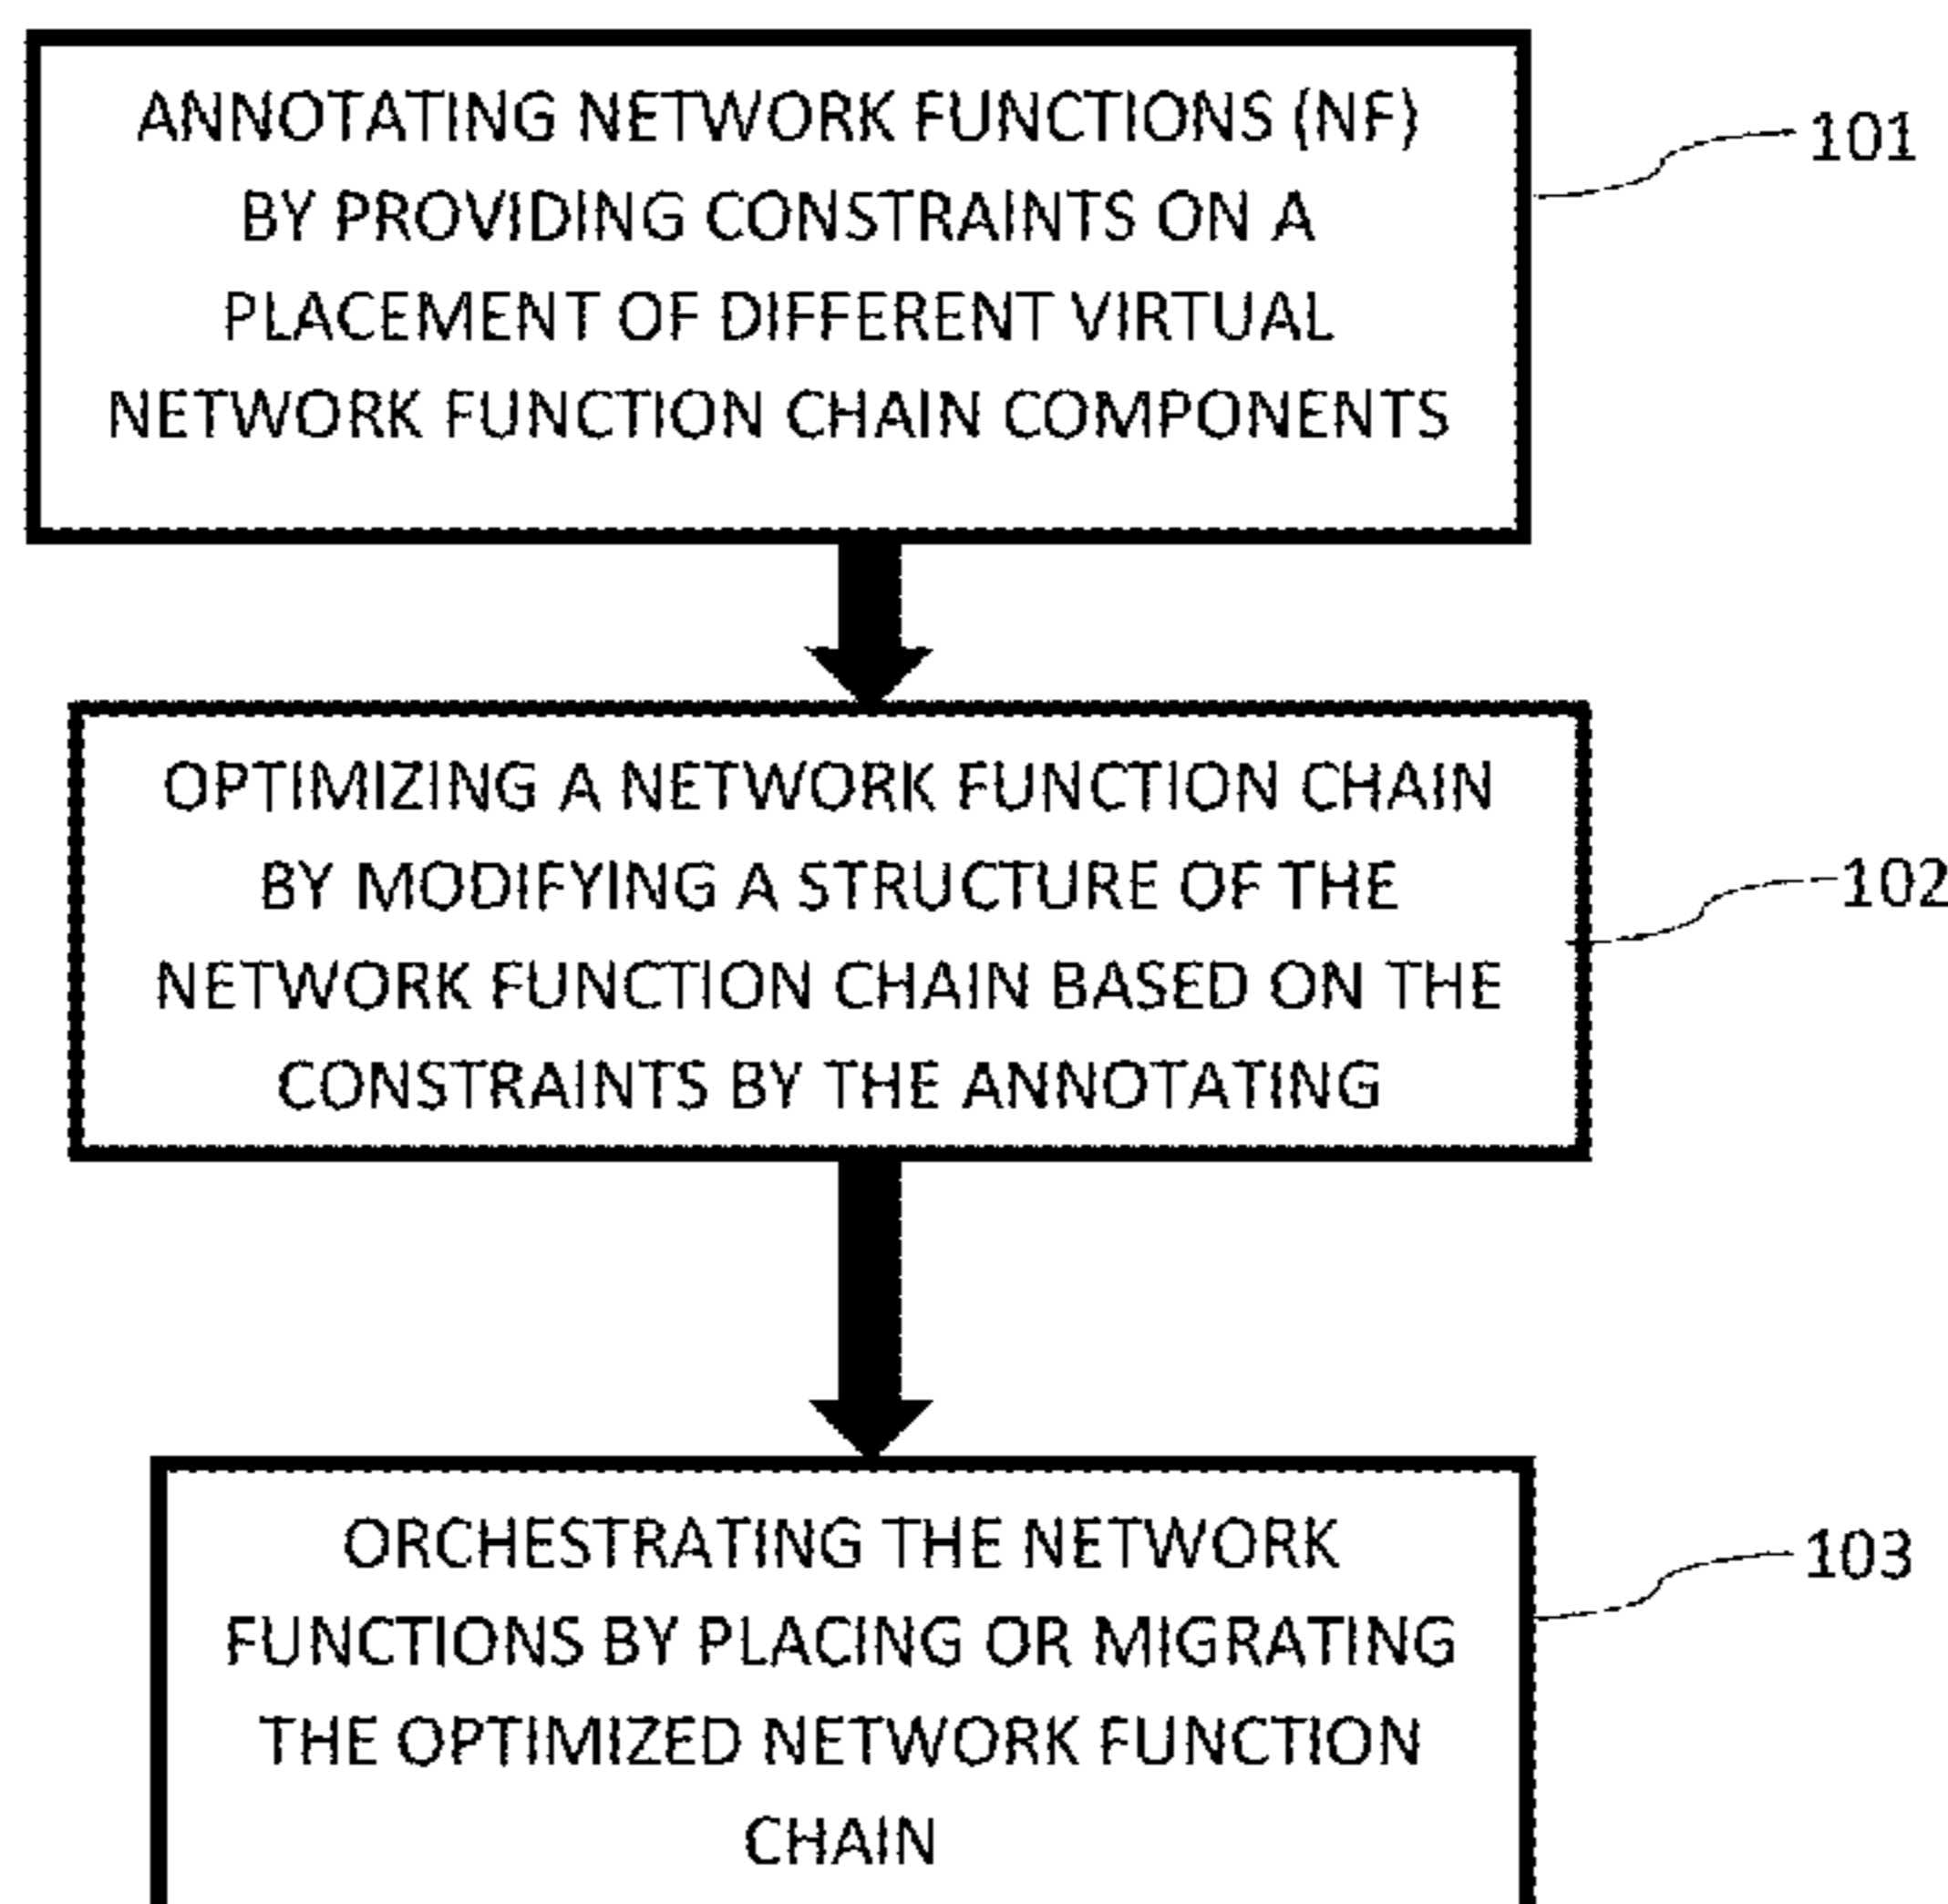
ANNOTATING NETWORK FUNCTIONS (NF) BY PROVIDING CONSTRAINTS ON A PLACEMENT OF DIFFERENT VIRTUAL NETWORK FUNCTION CHAIN COMPONENTS

101

OPTIMIZING A NETWORK FUNCTION CHAIN BY MODIFYING A STRUCTURE OF THE NETWORK FUNCTION CHAIN BASED ON THE CONSTRAINTS BY THE ANNOTATING

102

ORCHESTRATING THE NETWORK FUNCTIONS BY PLACING OR MIGRATING THE OPTIMIZED NETWORK FUNCTION CHAIN

103